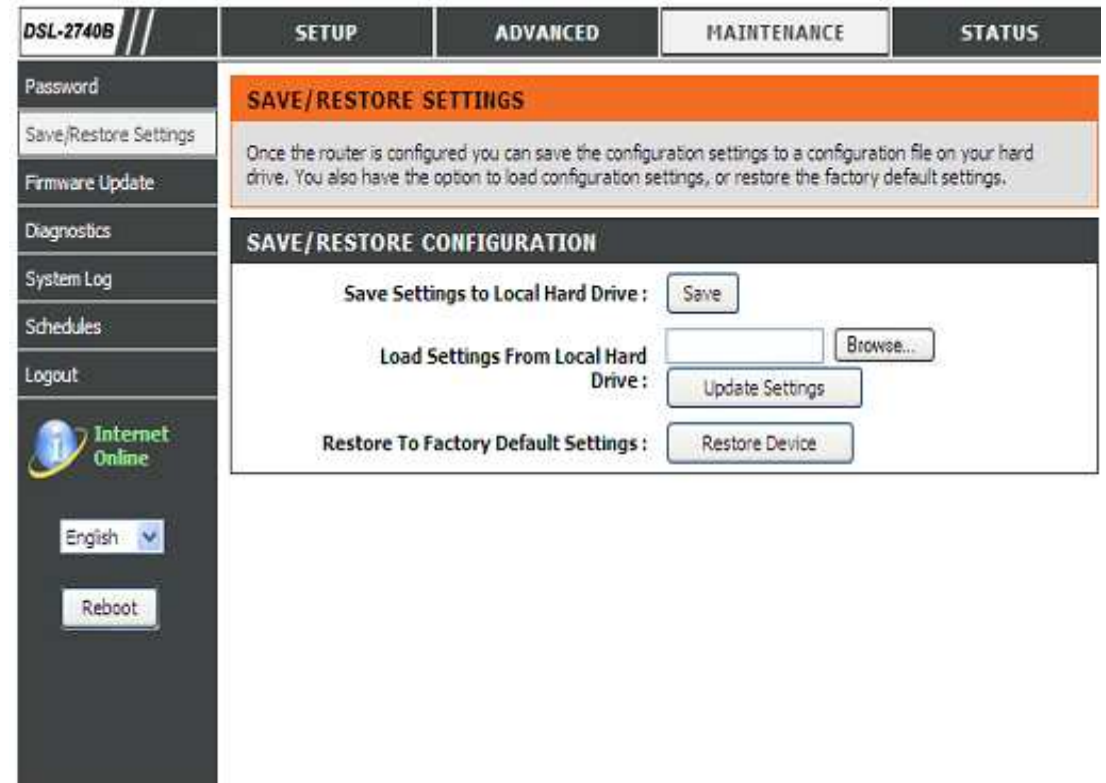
DSL-2740B

SETUP

ADVANCED

MAINTENANCE

STATUS

Password

Save/Restore Settings

Firmware Update

Diagnostics

System Log

Schedules

Logout

Internet Online

English

Reboot

SAVE/RESTORE SETTINGS

Once the router is configured you can save the configuration settings to a configuration file on your hard drive. You also have the option to load configuration settings, or restore the factory default settings.

SAVE/RESTORE CONFIGURATION

Save Settings to Local Hard Drive : Save

Load Settings From Local Hard Drive : Browse... Update Settings

Restore To Factory Default Settings : Restore Device